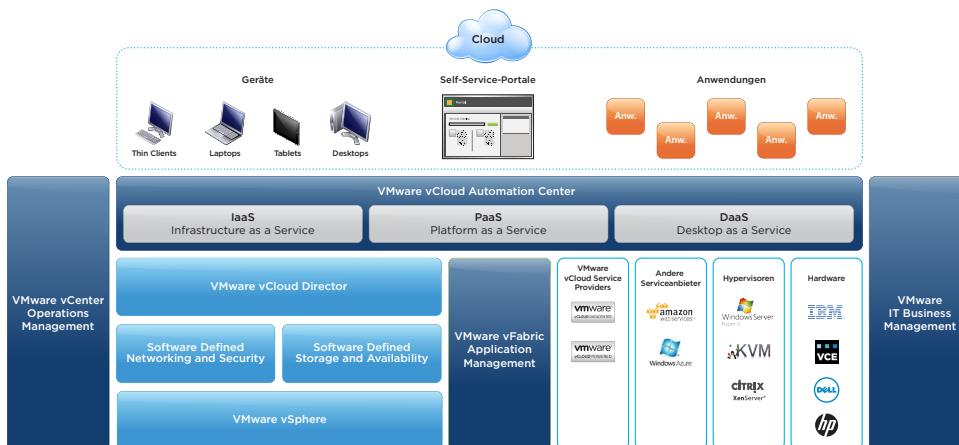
Cloud

Geräte

Thin Clients

Laptops

Tablets

Desktops

Self-Service-Portale

Anwendungen

Anw.

Anw.

Anw.

Anw.

Anw.

VMware vCenter Operations Management

VMware vCloud Automation Center

IaaS
Infrastructure as a Service

PaaS
Platform as a Service

DaaS
Desktop as a Service

VMware vCloud Director

Software Defined Networking and Security

Software Defined Storage and Availability

VMware vSphere

VMware vFabric Application Management

VMware vCloud Service Providers

vmware vCLOUD DATACENTER

vmware vCLOUD POWERED

Andere Serviceanbieter

amazon web services

Windows Azure

Hypervisoren

Windows Server Hyper-V

KVM

CITRIX XenServer

Hardware

IBM

VCE

DELL

hp

VMware IT Business Management